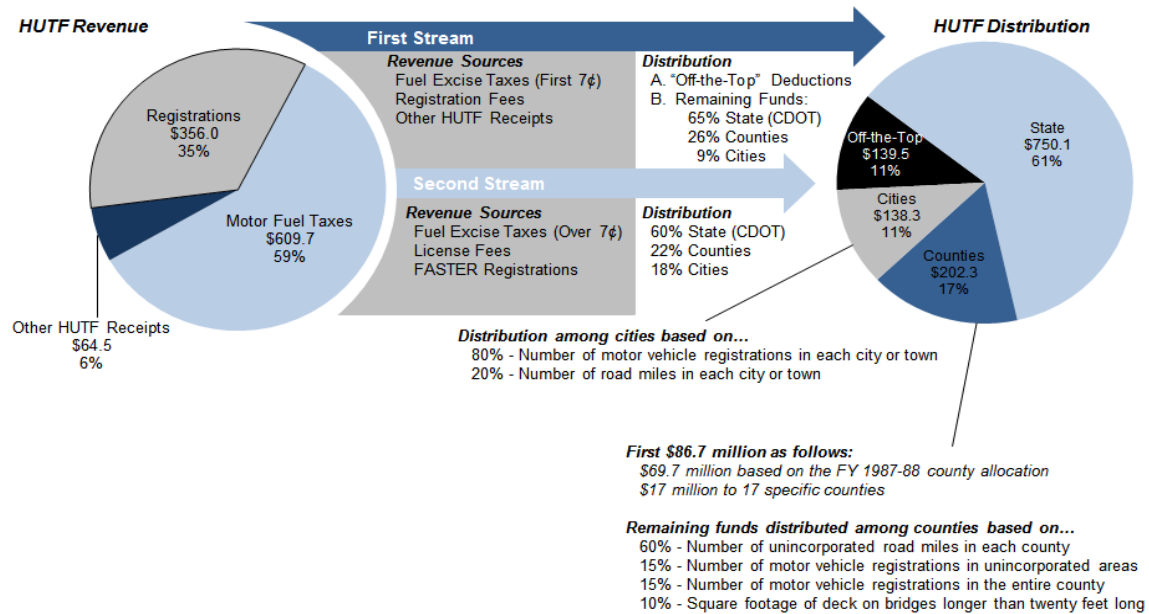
HUTF Revenue

First Stream

HUTF Distribution

Registrations
\$356.0
35%

Motor Fuel Taxes
\$609.7
59%

Other HUTF Receipts
\$64.5
6%

Revenue Sources
Fuel Excise Taxes (First 7¢)
Registration Fees
Other HUTF Receipts

Distribution
A. "Off-the-Top" Deductions
B. Remaining Funds:
65% State (CDOT)
26% Counties
9% Cities

Second Stream

Revenue Sources
Fuel Excise Taxes (Over 7¢)
License Fees
FASTER Registrations

Distribution
60% State (CDOT)
22% Counties
18% Cities

Off-the-Top
\$139.5
11%

State
\$750.1
61%

Cities
\$138.3
11%

Counties
\$202.3
17%

Distribution among cities based on…
80% - Number of motor vehicle registrations in each city or town
20% - Number of road miles in each city or town

First \$86.7 million as follows:
\$69.7 million based on the FY 1987-88 county allocation
\$17 million to 17 specific counties

Remaining funds distributed among counties based on…
60% - Number of unincorporated road miles in each county
15% - Number of motor vehicle registrations in unincorporated areas
15% - Number of motor vehicle registrations in the entire county
10% - Square footage of deck on bridges longer than twenty feet long